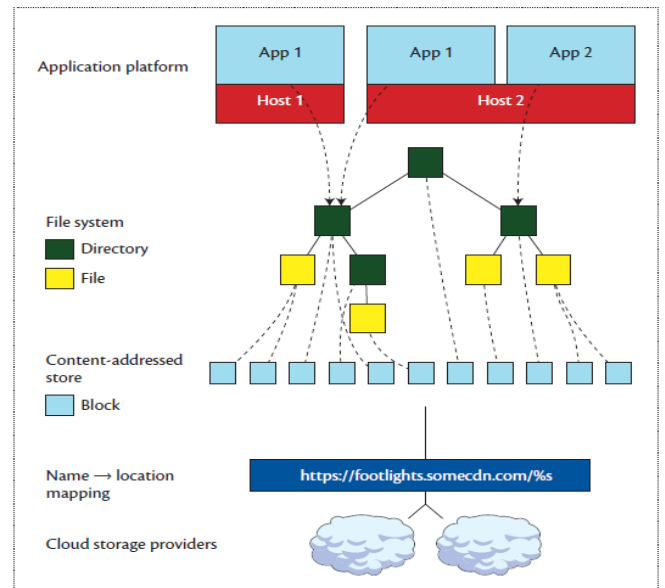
Application platform

App 1

Host 1

App 1

App 2

Host 2

File system

Directory

File

Content-addressed store

Block

Name → location mapping

https://footlights.somecdn.com/%s

Cloud storage providers